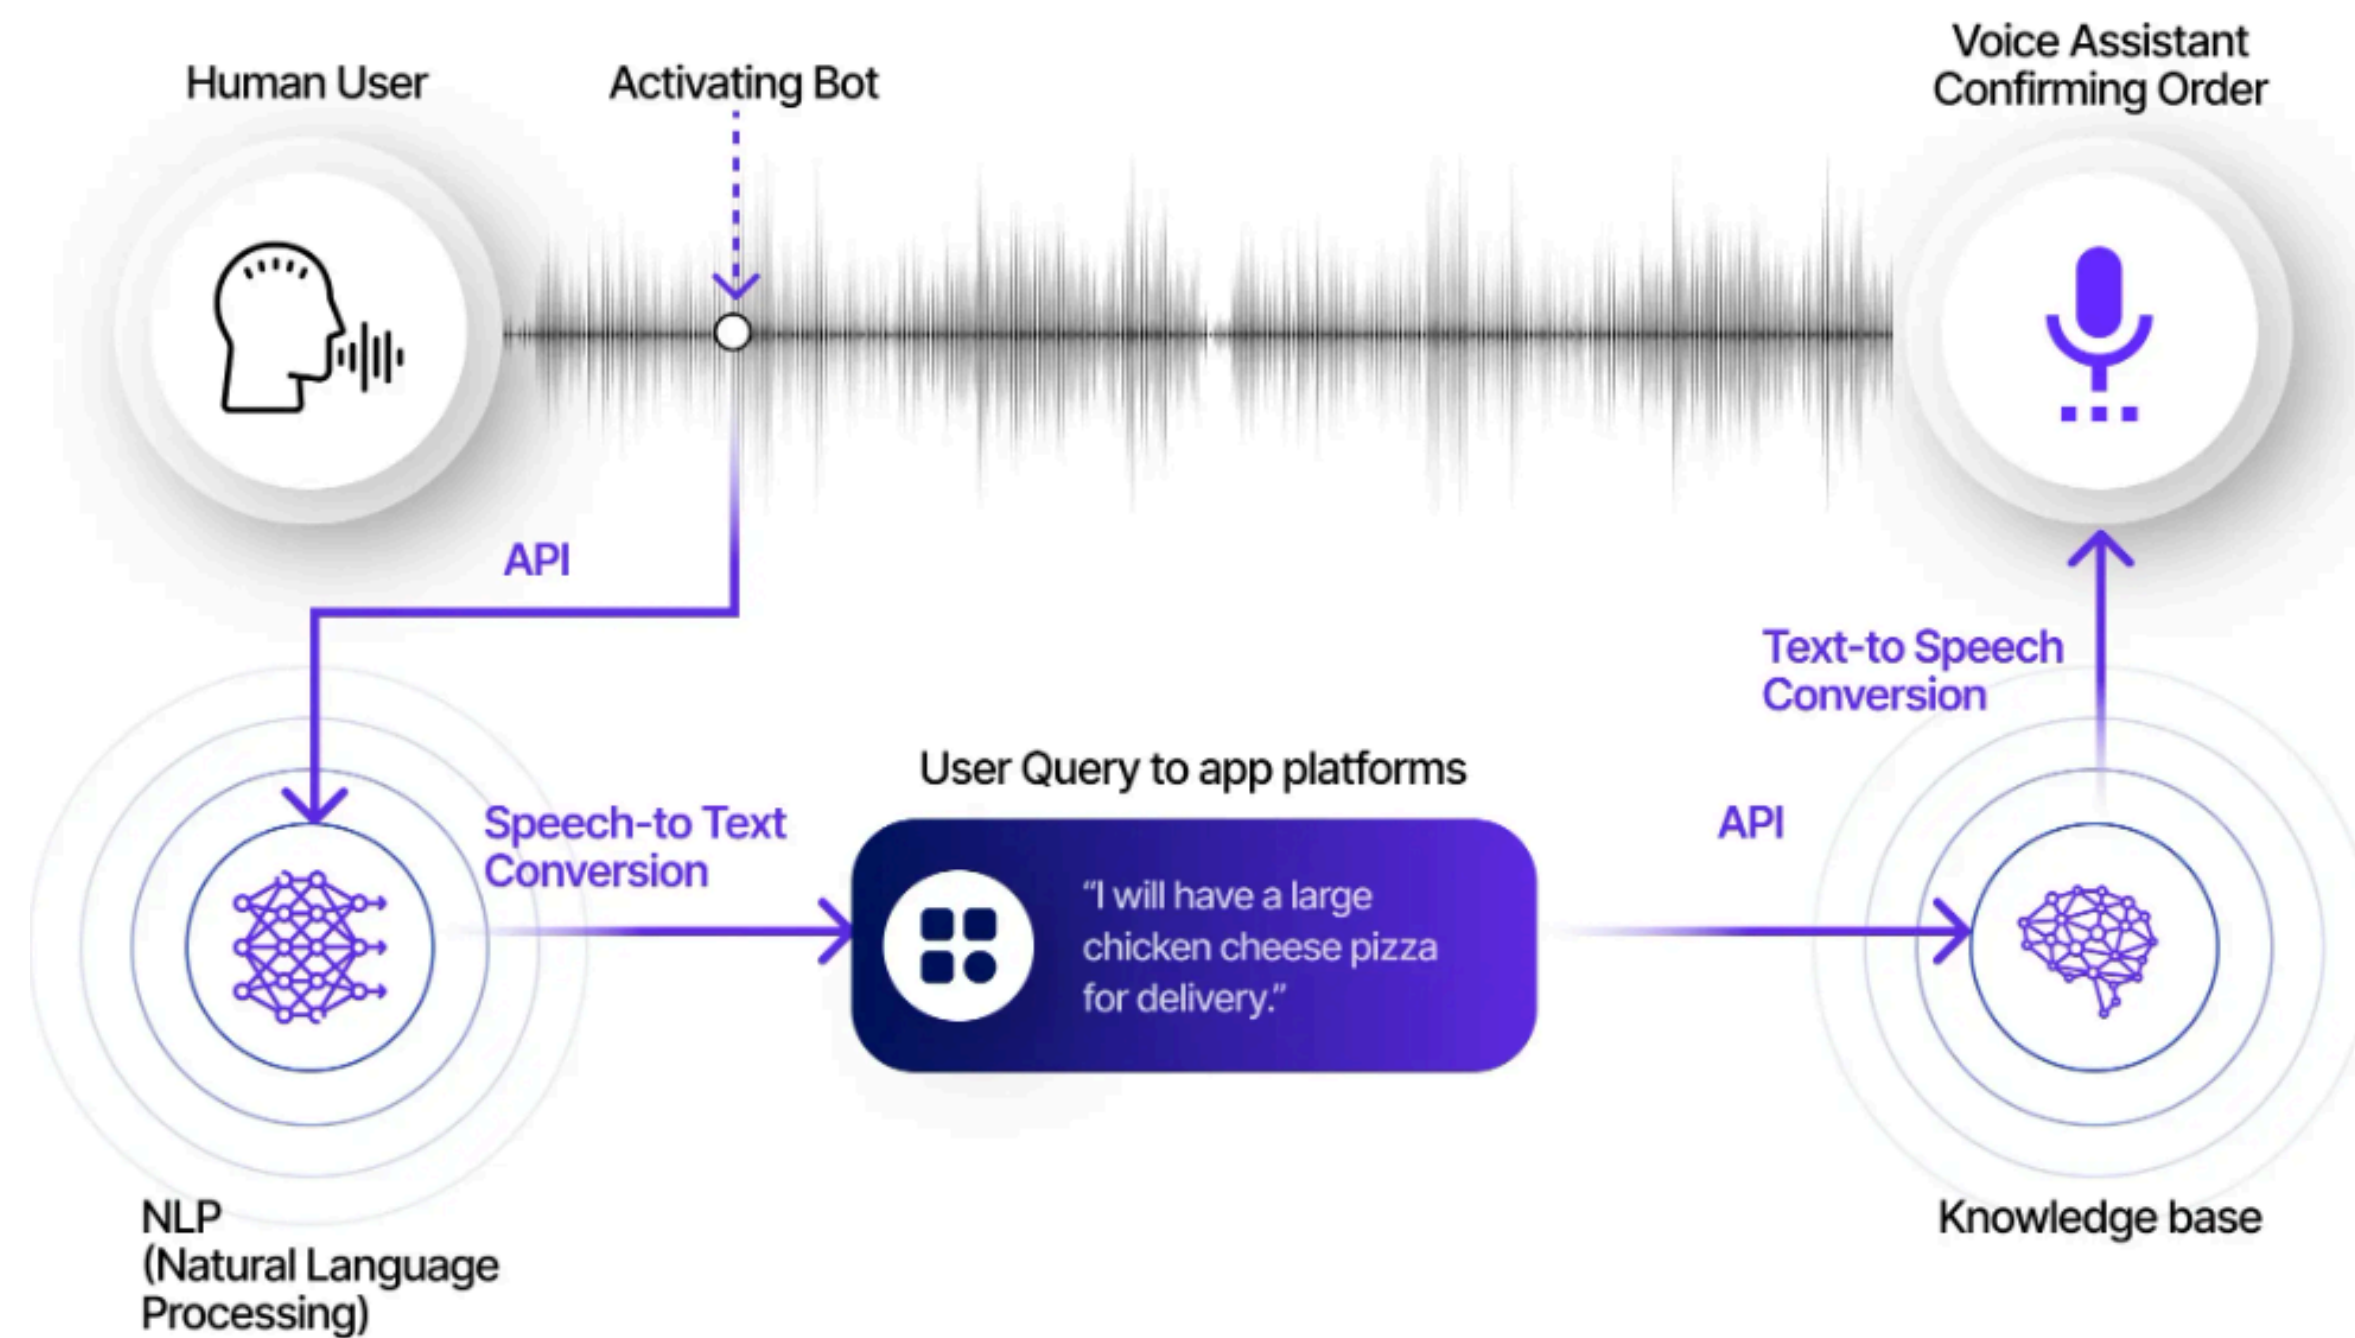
Human User

Activating Bot

Voice Assistant Confirming Order

API

Text-to Speech Conversion

User Query to app platforms

Speech-to Text Conversion

API

“I will have a large chicken cheese pizza for delivery.”

NLP (Natural Language Processing)

Knowledge base